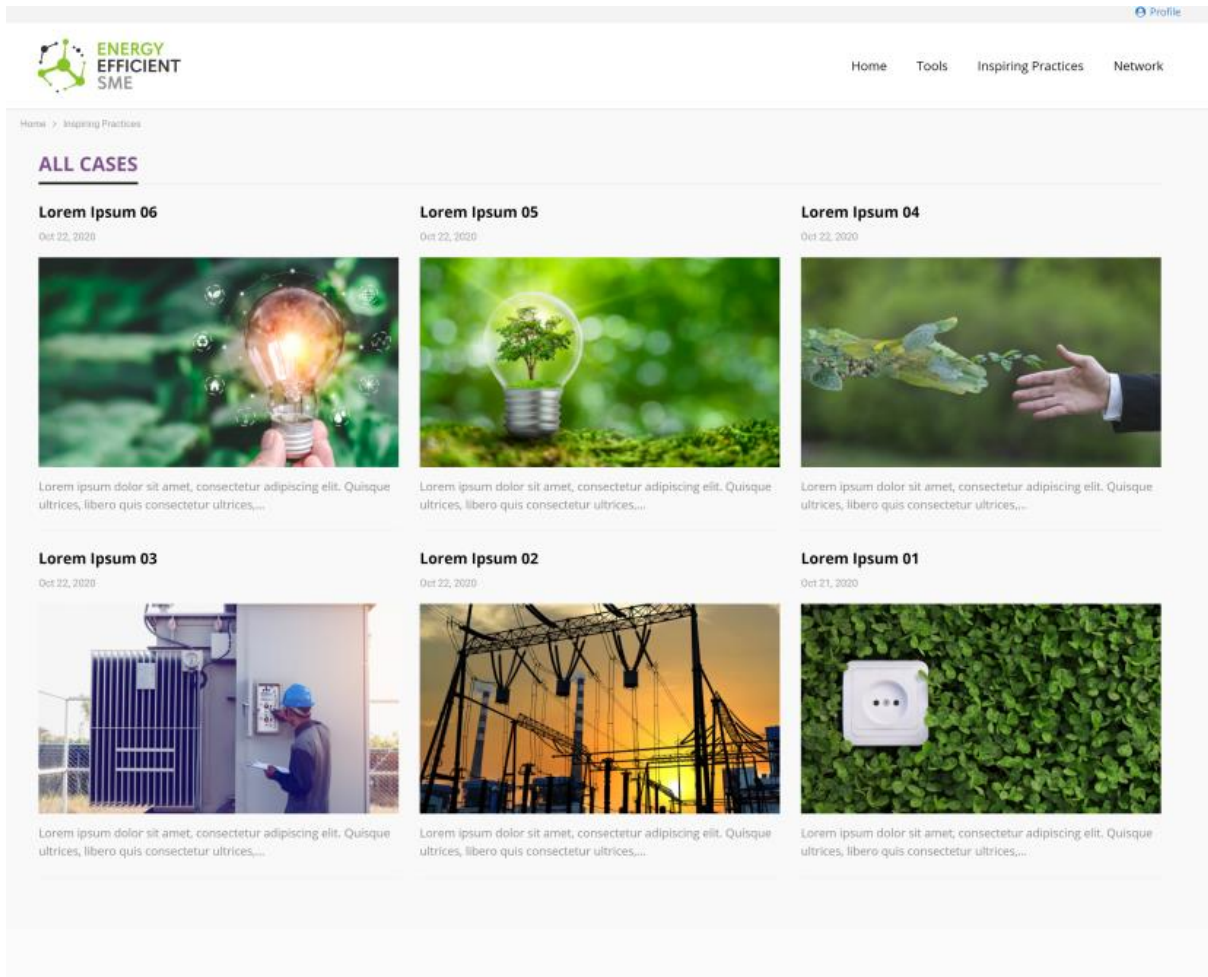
Profile

ENERGY EFFICIENT SME

Home Tools Inspiring Practices Network

Home > Inspiring Practices

ALL CASES

Lorem Ipsum 06

Oct 22, 2020

Lorem ipsum dolor sit amet, consectetur adipiscing elit. Quisque ultrices, libero quis consectetur ultrices,...

Lorem Ipsum 05

Oct 22, 2020

Lorem ipsum dolor sit amet, consectetur adipiscing elit. Quisque ultrices, libero quis consectetur ultrices,...

Lorem Ipsum 04

Oct 22, 2020

Lorem ipsum dolor sit amet, consectetur adipiscing elit. Quisque ultrices, libero quis consectetur ultrices,...

Lorem Ipsum 03

Oct 22, 2020

Lorem ipsum dolor sit amet, consectetur adipiscing elit. Quisque ultrices, libero quis consectetur ultrices,...

Lorem Ipsum 02

Oct 22, 2020

Lorem ipsum dolor sit amet, consectetur adipiscing elit. Quisque ultrices, libero quis consectetur ultrices,...

Lorem Ipsum 01

Oct 21, 2020

Lorem ipsum dolor sit amet, consectetur adipiscing elit. Quisque ultrices, libero quis consectetur ultrices,...